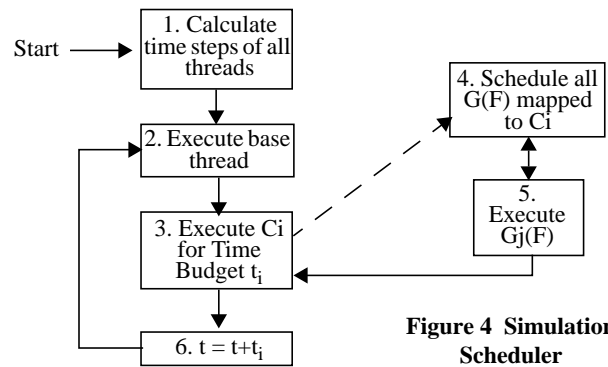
Start

1. Calculate time steps of all threads

2. Execute base thread

3. Execute Ci for Time Budget $t_i$

4. Schedule all G(F) mapped to Ci

5. Execute Gj(F)

6. $t = t+t_i$

Figure 4 Simulation Scheduler